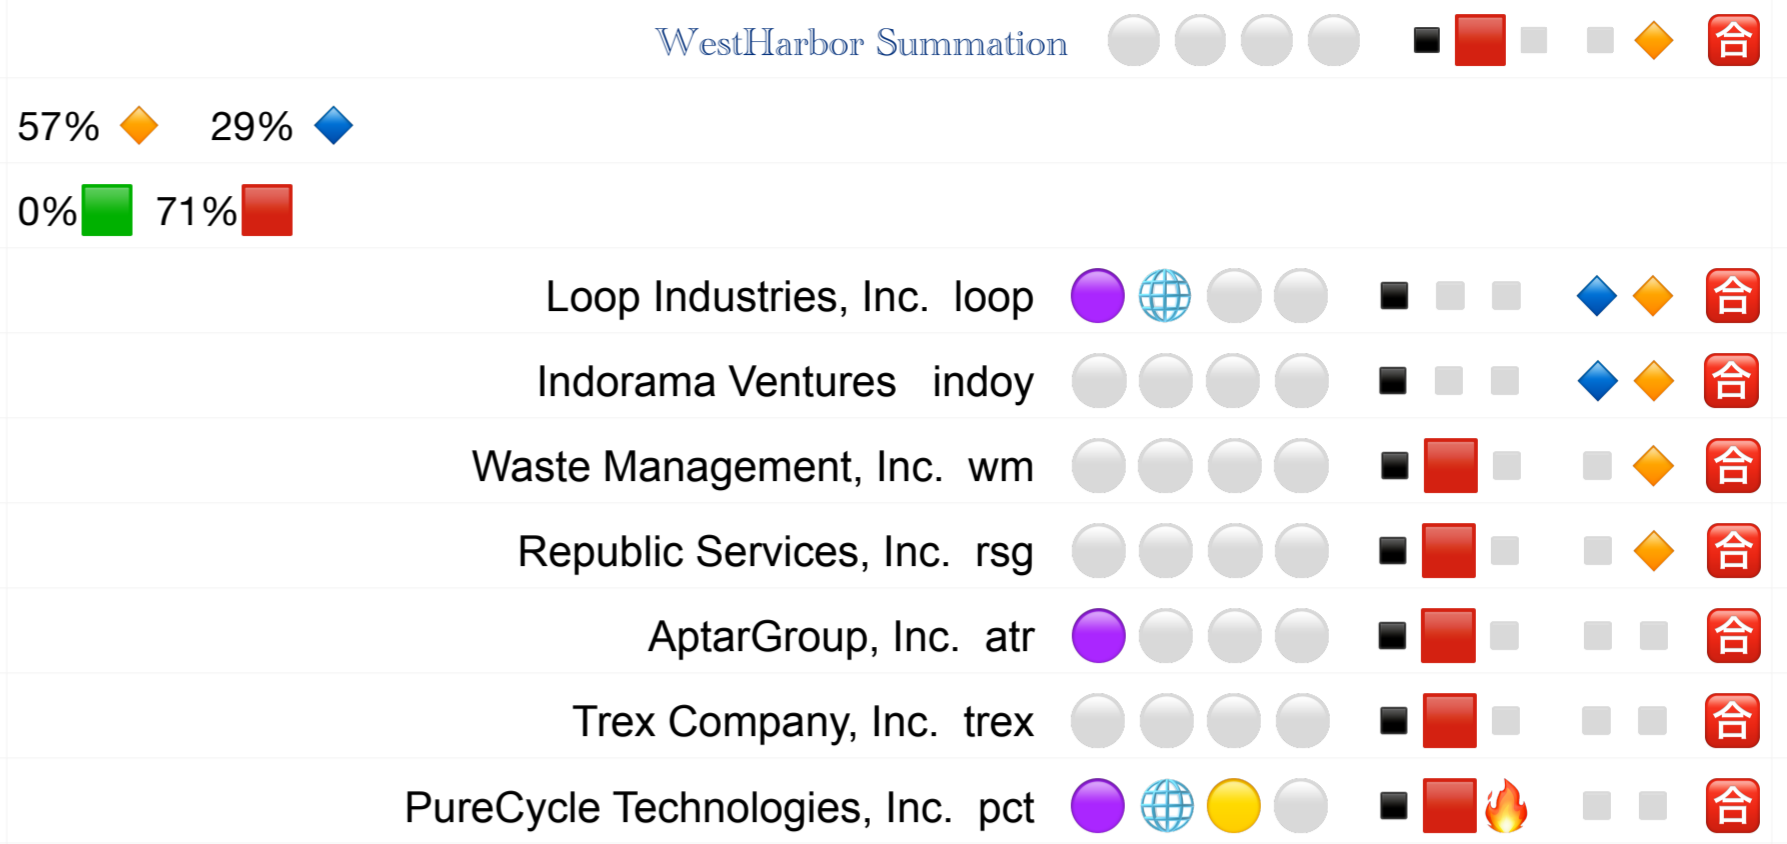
WestHarbor Summation 合

57% 29%

0% 71%

| | |
|---|---|
| Loop Industries, Inc. loop | 合 |
| Indorama Ventures indoy | 合 |
| Waste Management, Inc. wm | 合 |
| Republic Services, Inc. rsg | 合 |
| AptarGroup, Inc. atr | 合 |
| Trex Company, Inc. trex | 合 |
| PureCycle Technologies, Inc. pct | 合 |